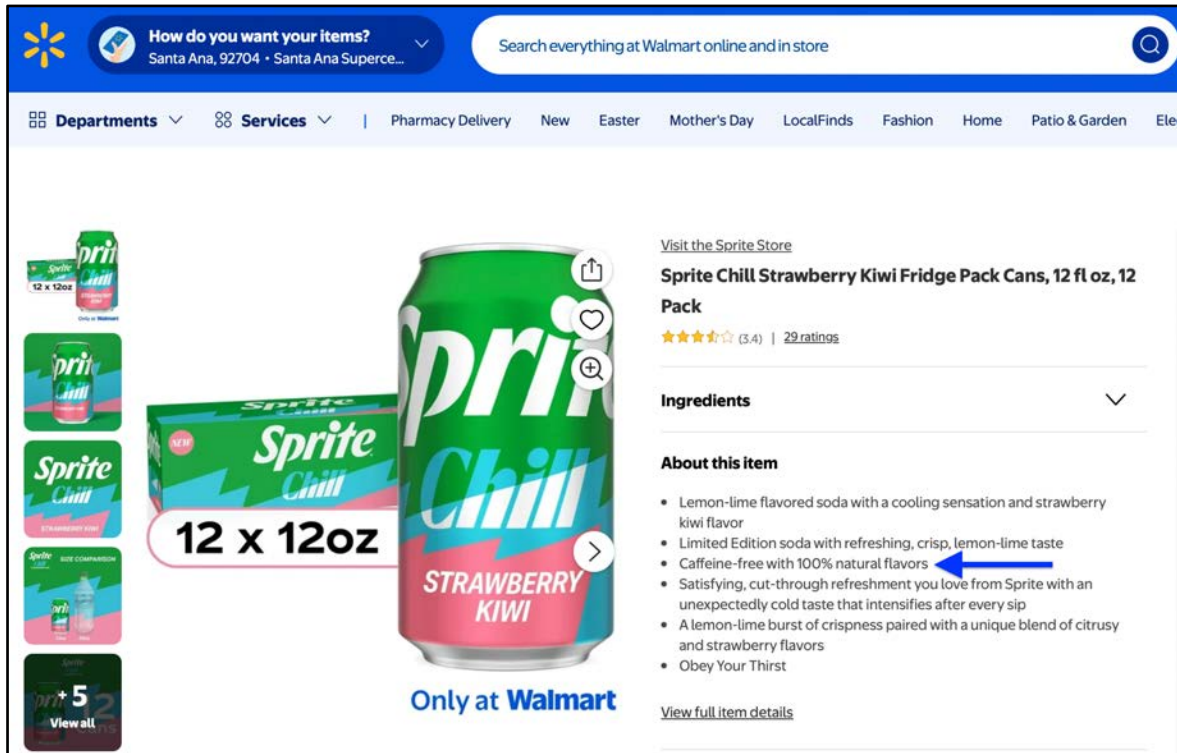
How do you want your items?
Santa Ana, 92704 • Santa Ana Superce...

Search everything at Walmart online and in store

Departments Services | Pharmacy Delivery New Easter Mother's Day LocalFinds Fashion Home Patio & Garden Ele

Sprite Chill 12 x 12oz STRAWBERRY KIWI Only at Walmart

Sprite Chill

Sprite Chill STRAWBERRY KIWI

Sprite Chill SIZE COMPARISON

+5 View all

Sprite Chill 12 x 12oz

Sprite Chill STRAWBERRY KIWI

Only at Walmart

Visit the Sprite Store

Sprite Chill Strawberry Kiwi Fridge Pack Cans, 12 fl oz, 12 Pack

(3.4) | 29 ratings

Ingredients

About this item

• Lemon-lime flavored soda with a cooling sensation and strawberry kiwi flavor
• Limited Edition soda with refreshing, crisp, lemon-lime taste
• Caffeine-free with 100% natural flavors
• Satisfying, cut-through refreshment you love from Sprite with an unexpectedly cold taste that intensifies after every sip
• A lemon-lime burst of crispness paired with a unique blend of citrusy and strawberry flavors
• Obey Your Thirst

View full item details